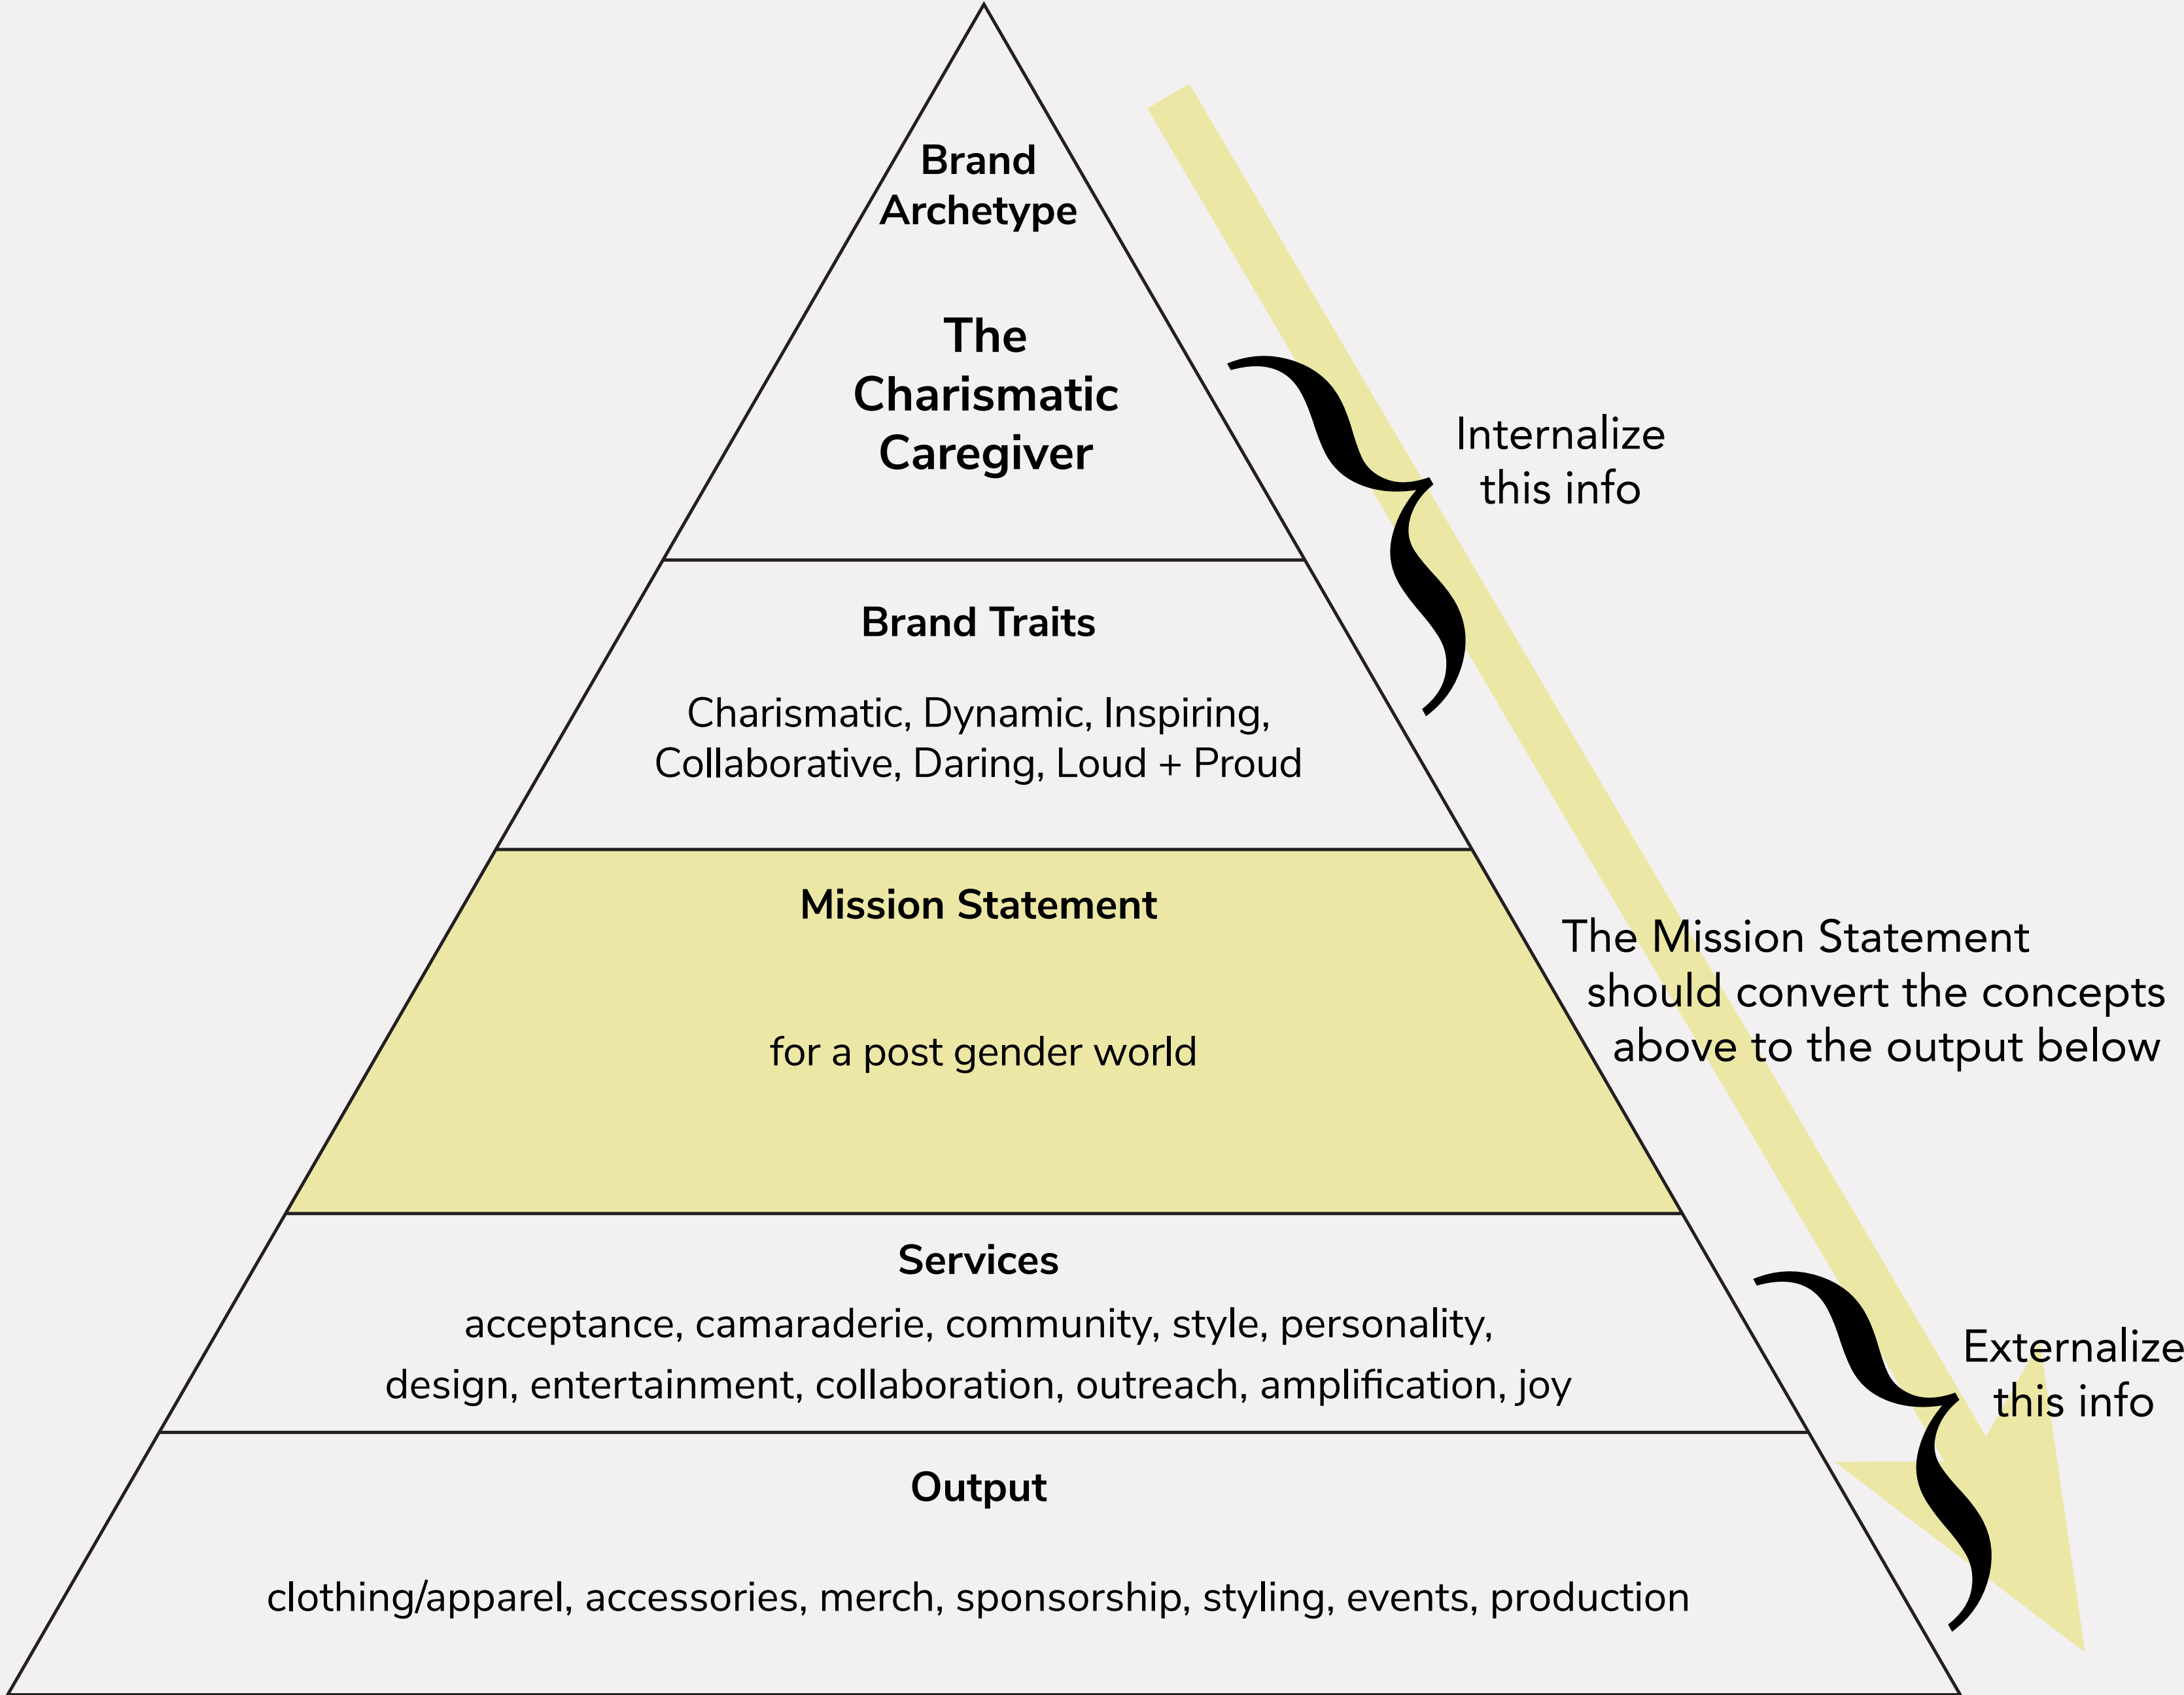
Brand Archetype

The Charismatic Caregiver

Brand Traits

Charismatic, Dynamic, Inspiring, Collaborative, Daring, Loud + Proud

Mission Statement

for a post gender world

Services

acceptance, camaraderie, community, style, personality, design, entertainment, collaboration, outreach, amplification, joy

Output

clothing/apparel, accessories, merch, sponsorship, styling, events, production

Internalize this info

The Mission Statement should convert the concepts above to the output below

Externalize this info